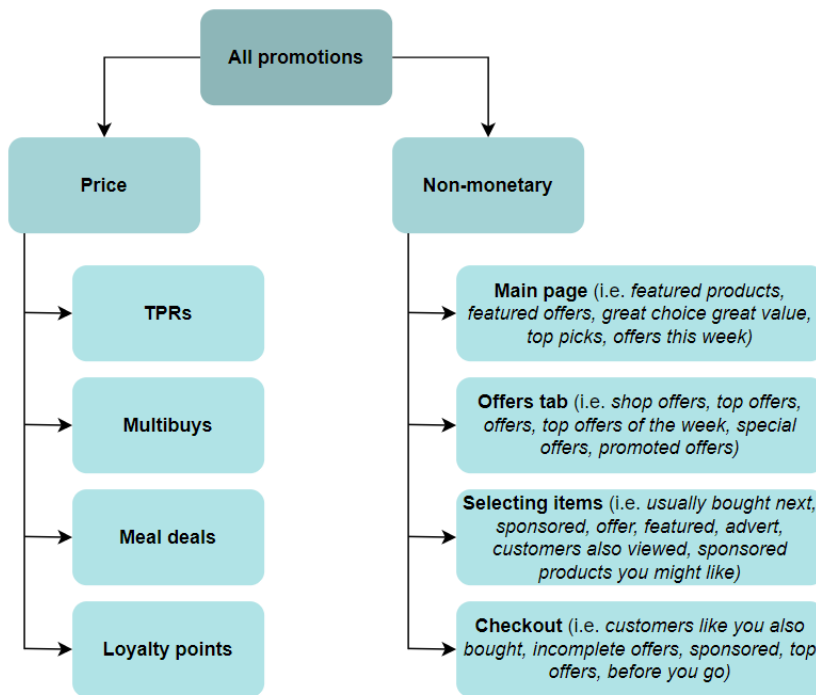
All promotions

Price

TPRs

Multibuys

Meal deals

Loyalty points

Non-monetary

Main page (i.e. featured products, featured offers, great choice great value, top picks, offers this week)

Offers tab (i.e. shop offers, top offers, offers, top offers of the week, special offers, promoted offers)

Selecting items (i.e. usually bought next, sponsored, offer, featured, advert, customers also viewed, sponsored products you might like)

Checkout (i.e. customers like you also bought, incomplete offers, sponsored, top offers, before you go)